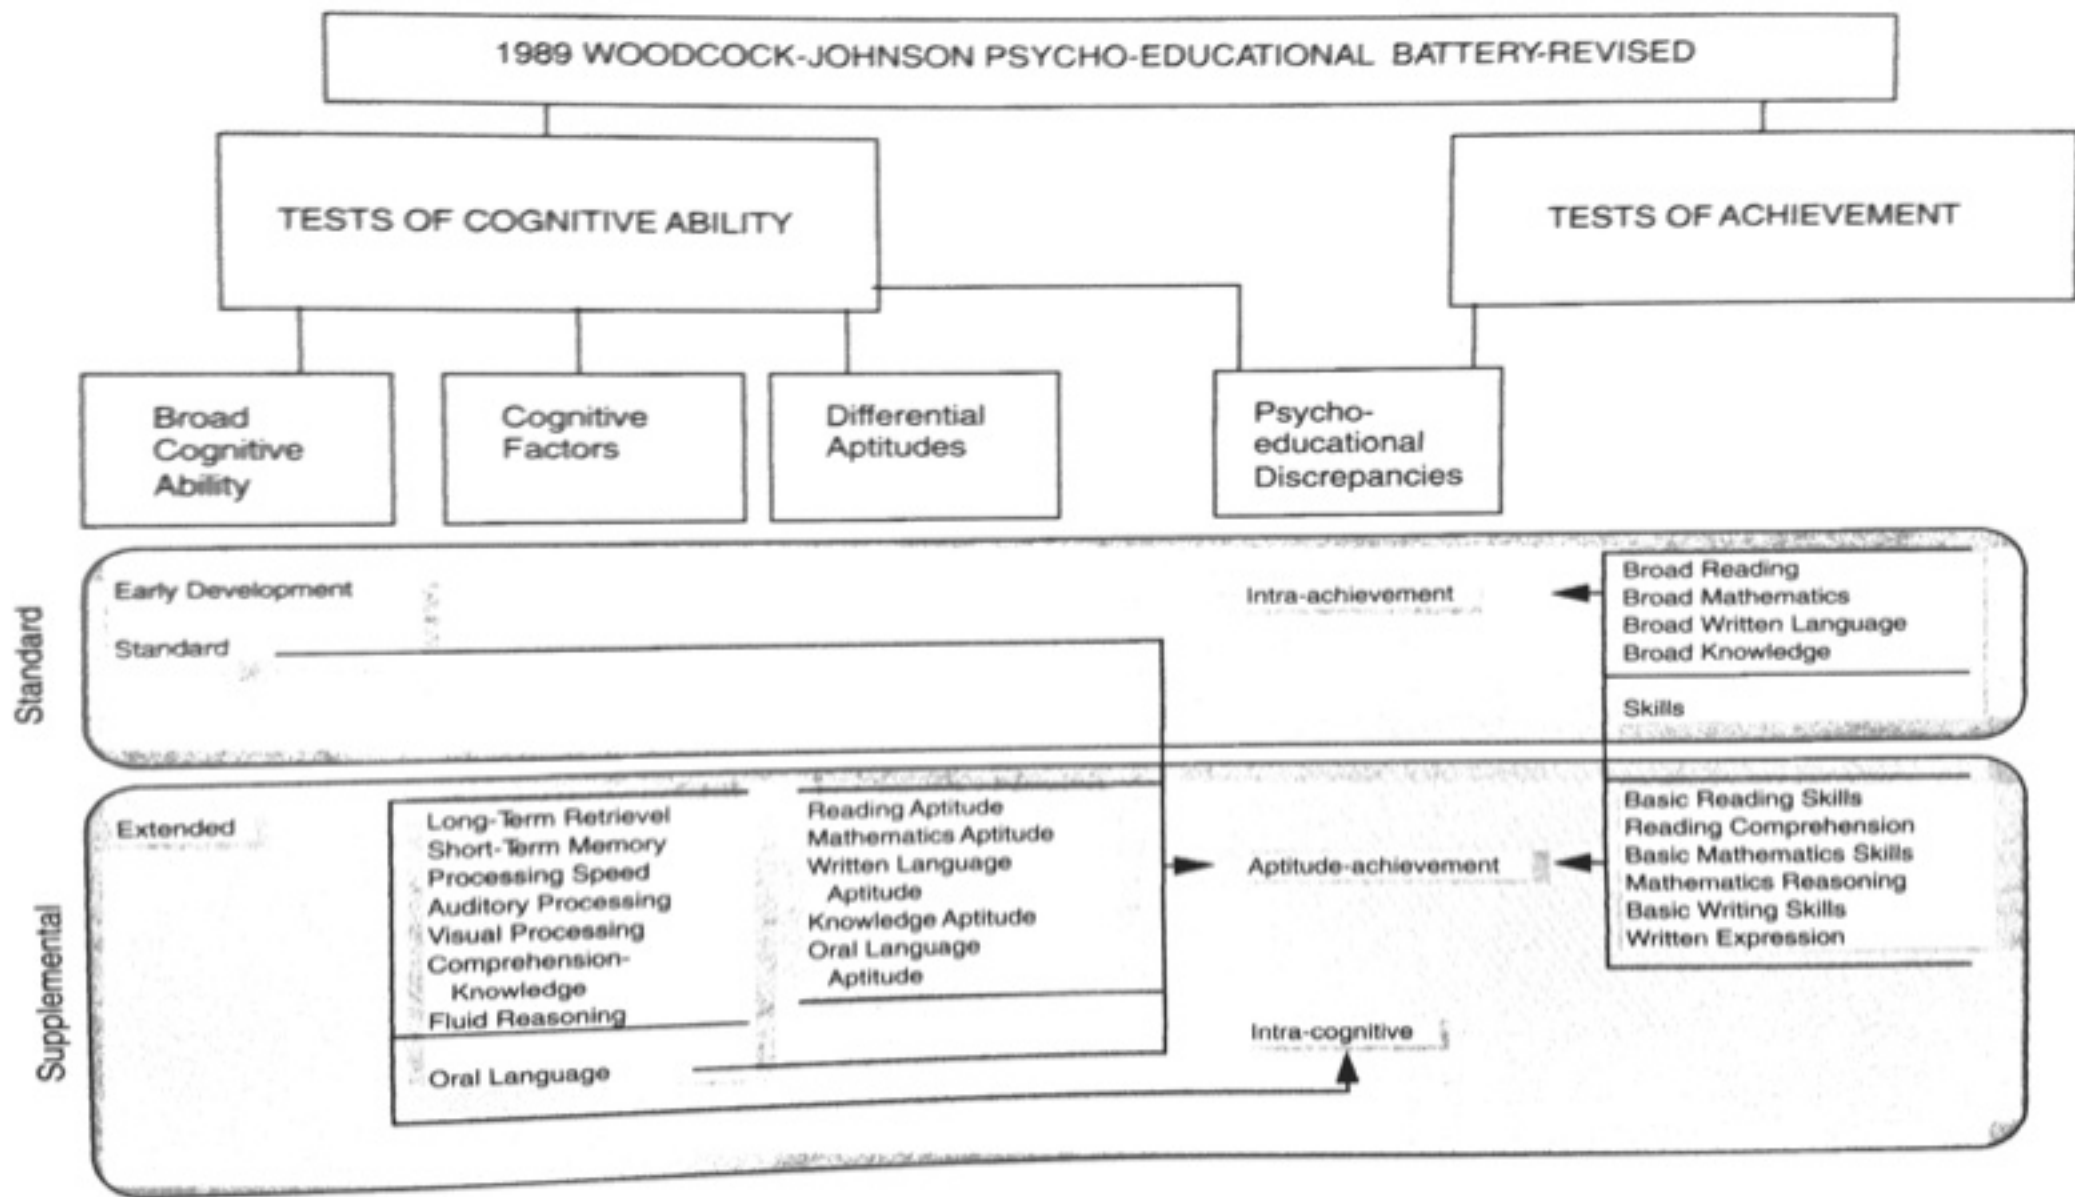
1989 WOODCOCK-JOHNSON PSYCHO-EDUCATIONAL BATTERY-REVISED

TESTS OF COGNITIVE ABILITY

TESTS OF ACHIEVEMENT

Broad Cognitive Ability

Cognitive Factors

Differential Aptitudes

Psycho-educational Discrepancies

Standard

Early Development

Standard

Intra-achievement

Broad Reading
Broad Mathematics
Broad Written Language
Broad Knowledge

Skills

Supplemental

Extended

Long-Term Retrievel
Short-Term Memory
Processing Speed
Auditory Processing
Visual Processing
Comprehension-Knowledge
Fluid Reasoning

Oral Language

Reading Aptitude
Mathematics Aptitude
Written Language Aptitude
Knowledge Aptitude
Oral Language Aptitude

Aptitude-achievement

Basic Reading Skills
Reading Comprehension
Basic Mathematics Skills
Mathematics Reasoning
Basic Writing Skills
Written Expression

Intra-cognitive